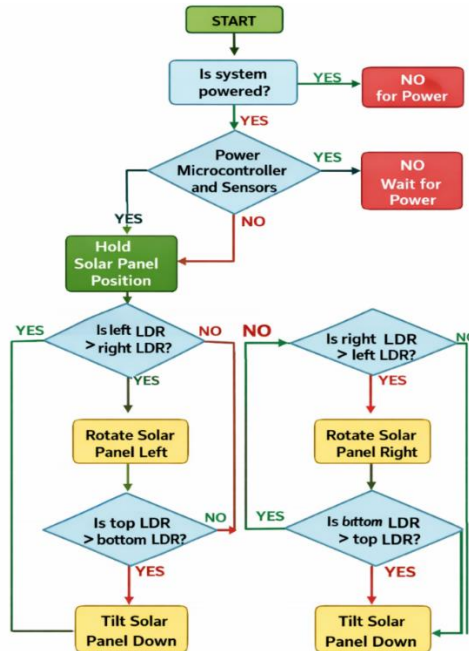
START

Is system powered?

YES

NO for Power

YES

Power Microcontroller and Sensors

YES

NO Wait for Power

YES

NO

Hold Solar Panel Position

YES

Is left LDR > right LDR?

NO

NO

Is right LDR > left LDR?

NO

YES

YES

Rotate Solar Panel Left

Rotate Solar Panel Right

Is top LDR > bottom LDR?

NO

YES

Is bittom LDR > top LDR?

YES

YES

Tilt Solar Panel Down

Tilt Solar Panel Down